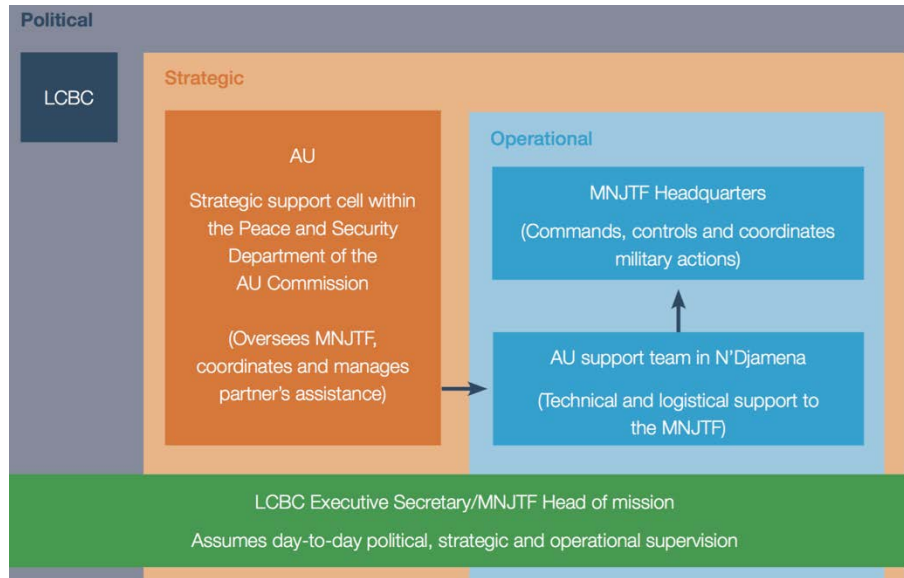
Political

LCBC

Strategic

AU

Strategic support cell within the Peace and Security Department of the AU Commission

(Oversees MNJTF, coordinates and manages partner's assistance)

Operational

MNJTF Headquarters

(Commands, controls and coordinates military actions)

AU support team in N'Djamena

(Technical and logistical support to the MNJTF)

LCBC Executive Secretary/MNJTF Head of mission

Assumes day-to-day political, strategic and operational supervision